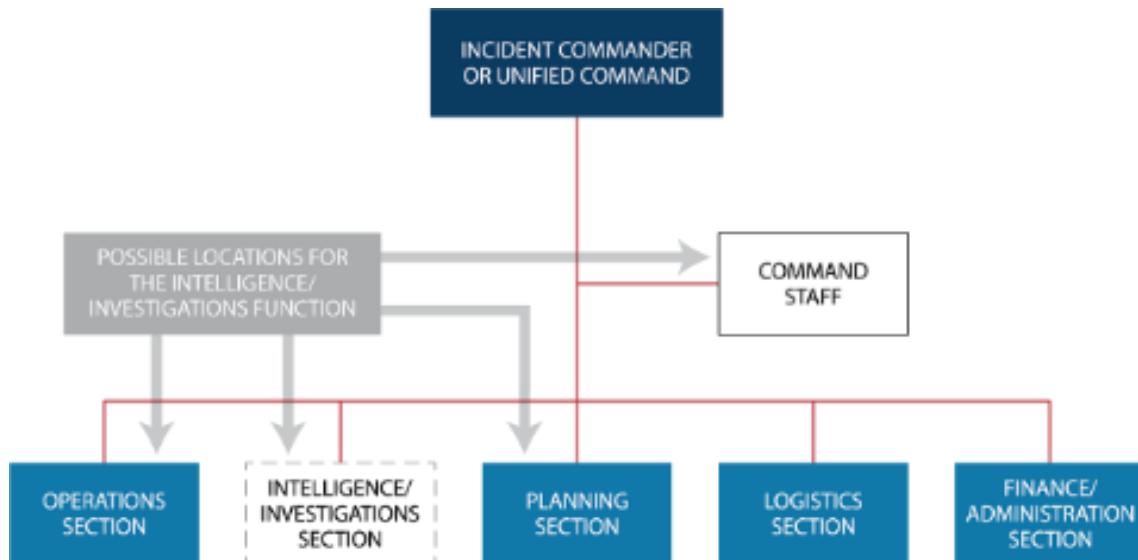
INCIDENT COMMANDER OR UNIFIED COMMAND

POSSIBLE LOCATIONS FOR THE INTELLIGENCE/ INVESTIGATIONS FUNCTION

COMMAND STAFF

OPERATIONS SECTION

INTELLIGENCE/ INVESTIGATIONS SECTION

PLANNING SECTION

LOGISTICS SECTION

FINANCE/ ADMINISTRATION SECTION